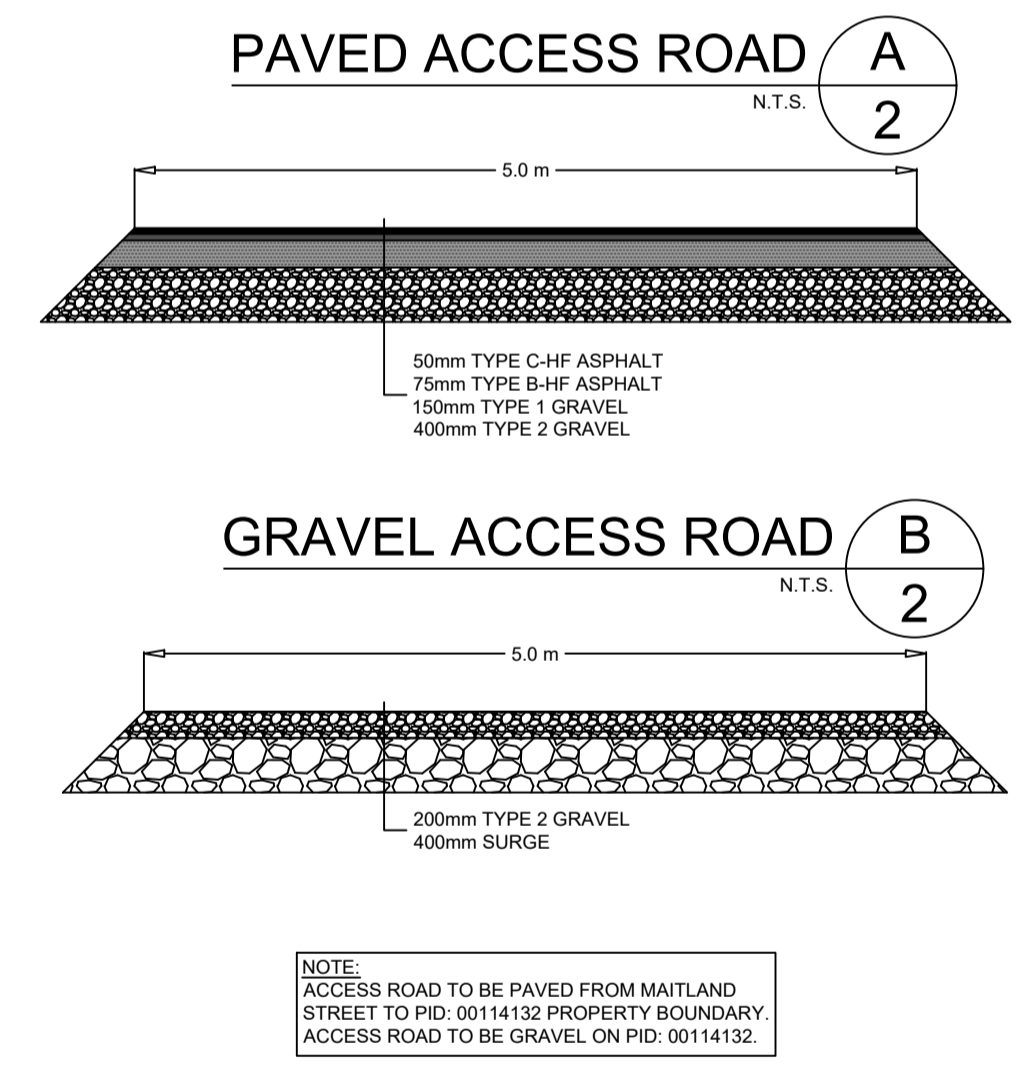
PAVED ACCESS ROAD

A

2

N.T.S.

5.0 m

50mm TYPE C-HF ASPHALT
75mm TYPE B-HF ASPHALT
150mm TYPE 1 GRAVEL
400mm TYPE 2 GRAVEL

GRAVEL ACCESS ROAD

B

2

N.T.S.

5.0 m

200mm TYPE 2 GRAVEL
400mm SURGE

NOTE:
ACCESS ROAD TO BE PAVED FROM MAITLAND STREET TO PID: 00114132 PROPERTY BOUNDARY. ACCESS ROAD TO BE GRAVEL ON PID: 00114132.